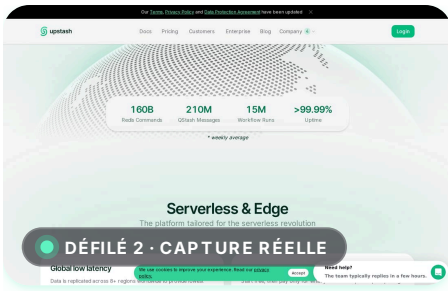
Our Terms, Privacy Policy and Data Protection Agreement have been updated ×

upstash

Docs Pricing Customers Enterprise Blog Company

Login

160B
Redis Commands

210M
QStash Messages

15M
Workflow Runs

>99.99%
Uptime

* weekly average

Serverless & Edge

The platform tailored for the serverless revolution

DÉFILÉ 2 · CAPTURE RÉELLE

Global low latency

Data is replicated across 8+ regions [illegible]

We use cookies to improve your experience. Read our privacy policy.

Accept

Need help?
The team typically replies in a few hours.